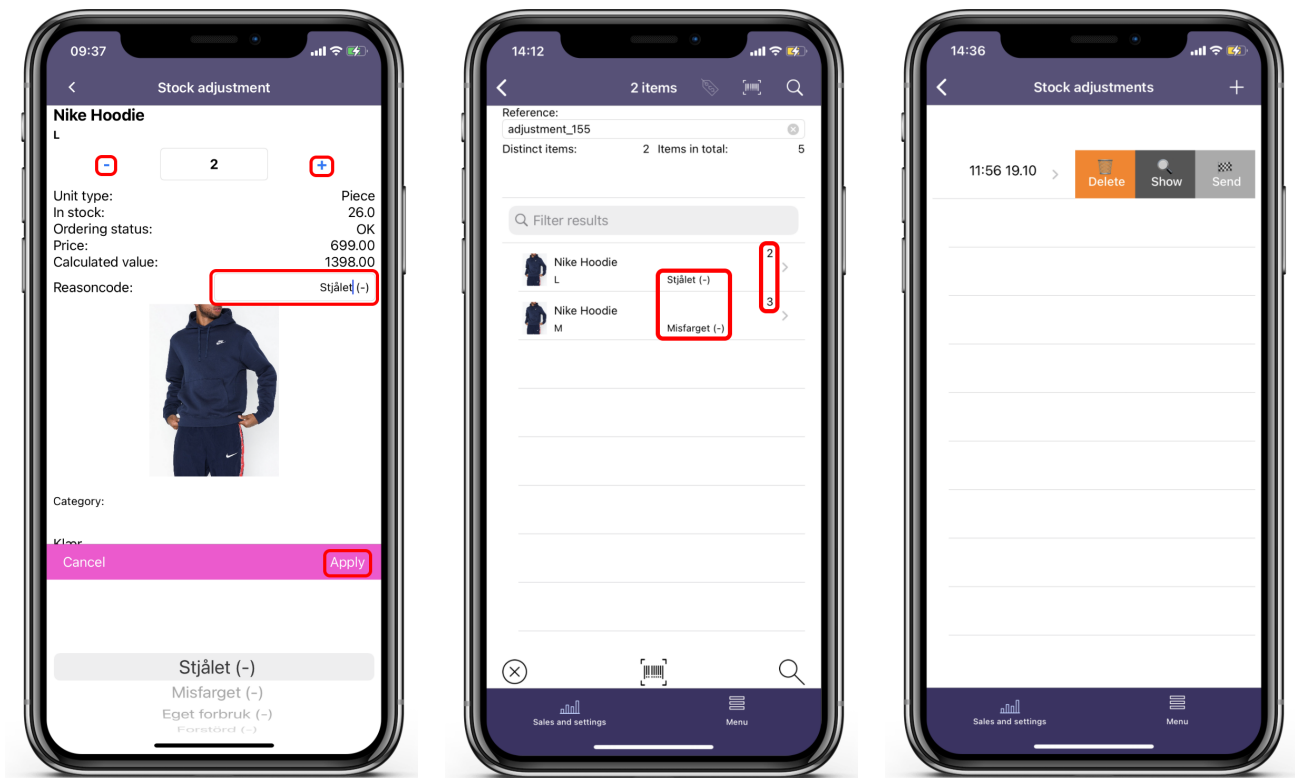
09:37

Stock adjustment

Nike Hoodie
L

-
2
+

Unit type: Piece
In stock: 26.0
Ordering status: OK
Price: 699.00
Calculated value: 1398.00
Reasoncode: Stjålet (-)

Category:

Klær

Cancel
Apply

Stjålet (-)
Misfarget (-)
Eget forbruk (-)
Forstörd (-)

14:12

2 items

Reference:
adjustment_155
Distinct items: 2 Items in total: 5

Filter results

Nike Hoodie
L
Stjålet (-)
2

Nike Hoodie
M
Misfarget (-)
3

Sales and settings
Menu

14:36

Stock adjustments

11:56 19.10
Delete
Show
Send

Sales and settings
Menu